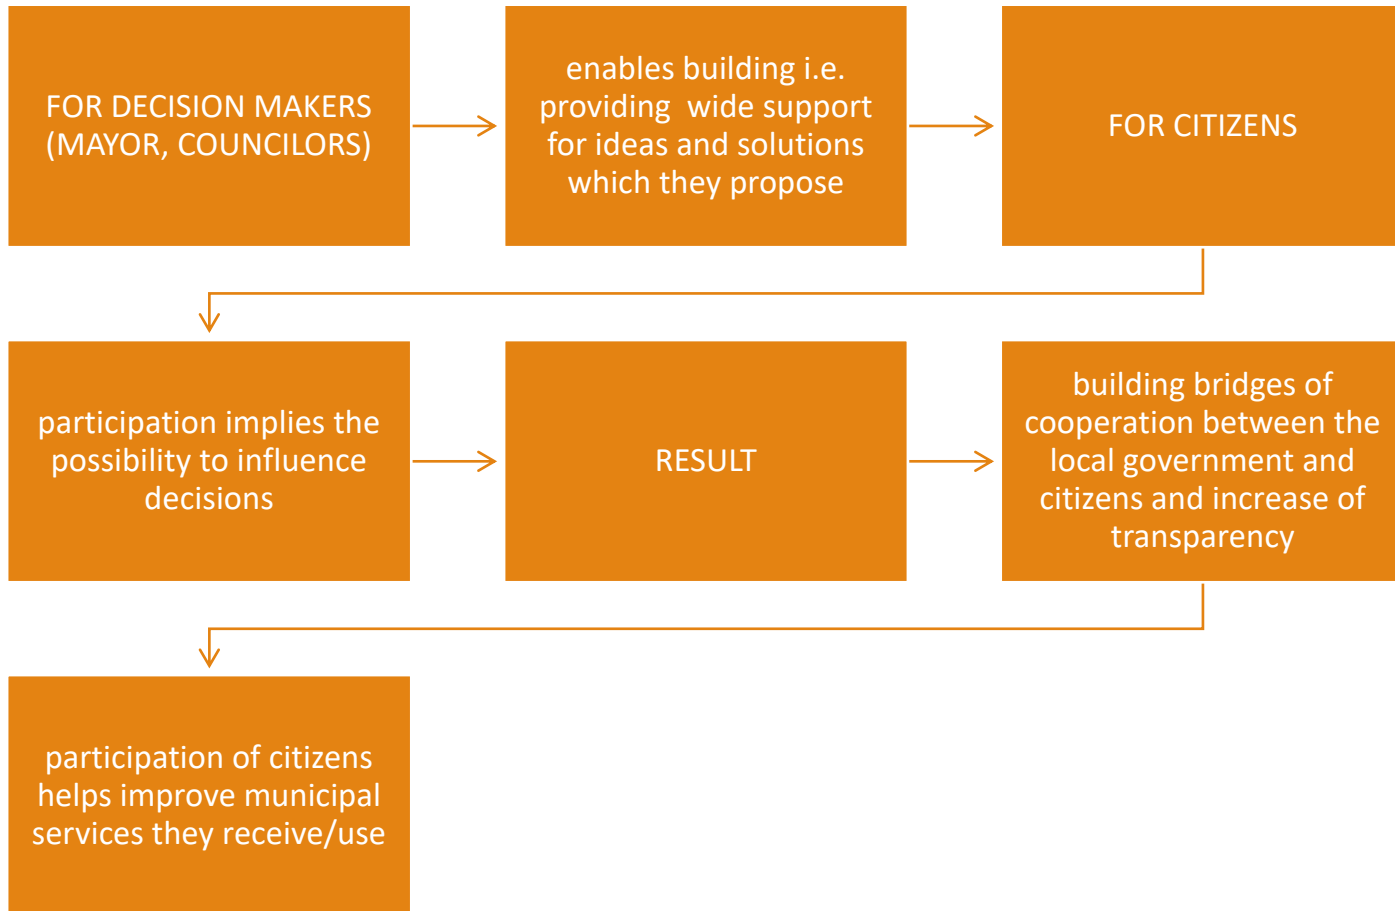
FOR DECISION MAKERS (MAYOR, COUNCILORS)

enables building i.e. providing  wide support for ideas and solutions which they propose

FOR CITIZENS

participation implies the possibility to influence decisions

RESULT

building bridges of cooperation between the local government and citizens and increase of transparency

participation of citizens helps improve municipal services they receive/use